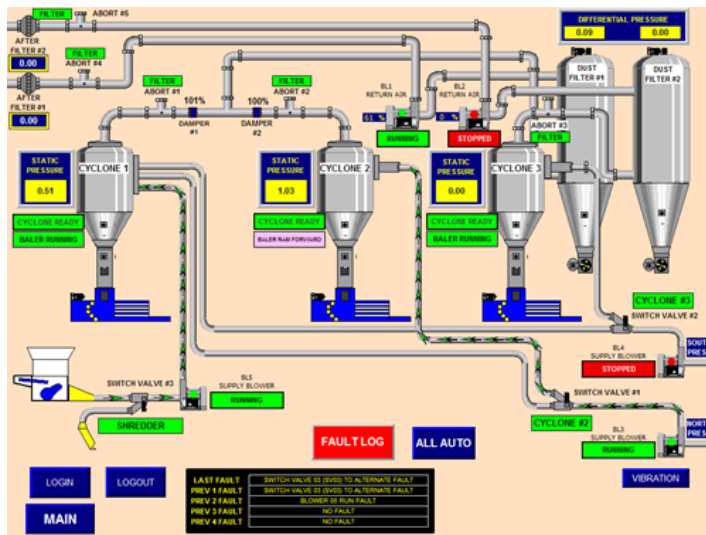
FILTER
ABORT #5
AFTER FILTER #2
0.00
FILTER
ABORT #4
AFTER FILTER #1
0.00
FILTER
ABORT #1
101%
DAMPER #1
100%
DAMPER #2
FILTER
ABORT #2
BL1 RETURN AIR
61 %
RUNNING
BL2 RETURN AIR
0 %
STOPPED
DIFFERENTIAL PRESSURE
0.09
0.00
DUST FILTER #1
DUST FILTER #2
ABORT #3
FILTER
STATIC PRESSURE
0.51
CYCLONE 1
CYCLONE READY
BAILER RUNNING
STATIC PRESSURE
1.03
CYCLONE 2
CYCLONE READY
BAILER RAM FORWARD
STATIC PRESSURE
0.00
CYCLONE 3
CYCLONE READY
BAILER RUNNING
CYCLONE #3
SWITCH VALVE #2
BL4 SUPPLY BLOWER
STOPPED
SOUT PRES
SWITCH VALVE #3
BL5 SUPPLY BLOWER
RUNNING
SHREDDER
SWITCH VALVE #1
CYCLONE #2
BL3 SUPPLY BLOWER
RUNNING
NORT PRES
FAULT LOG
ALL AUTO
LOGIN
LOGOUT
MAIN
VIBRATION
| | |
|---|---|
| LAST FAULT | SWITCH VALVE 03 (SV03) TO ALTERNATE FAULT |
| PREV 1 FAULT | SWITCH VALVE 03 (SV03) TO ALTERNATE FAULT |
| PREV 2 FAULT | BLOWER 05 RUN FAULT |
| PREV 3 FAULT | NO FAULT |
| PREV 4 FAULT | NO FAULT |